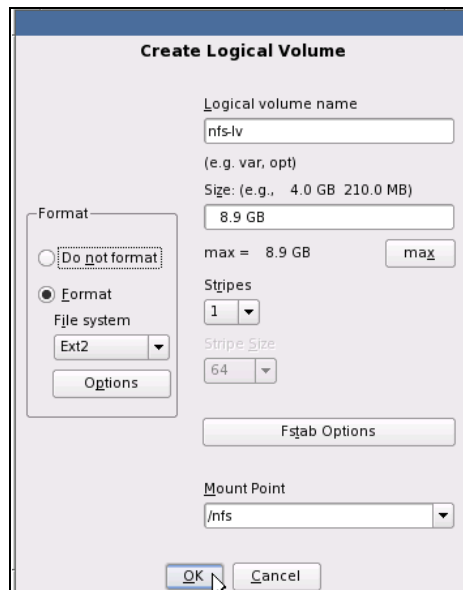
Create Logical Volume

Logical volume name
nfs-lv
(e.g. var, opt)
Size: (e.g., 4.0 GB 210.0 MB)
8.9 GB
max = 8.9 GB
max

Format
Do not format
Format
File system
Ext2
Options

Stripes
1
Stripe Size
64

Fstab Options

Mount Point
/nfs

OK
Cancel